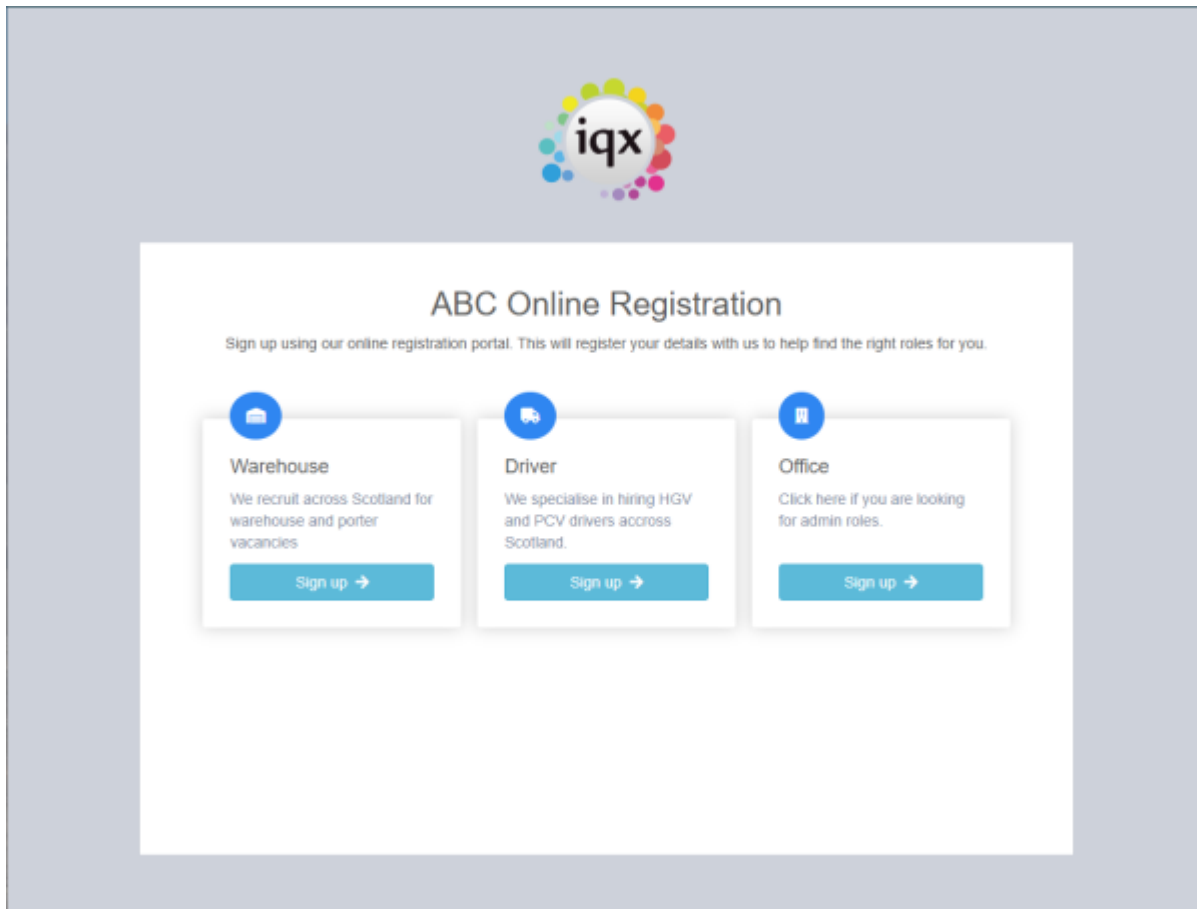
iqx

ABC Online Registration

Sign up using our online registration portal. This will register your details with us to help find the right roles for you.

Warehouse

We recruit across Scotland for warehouse and porter vacancies

Sign up →

Driver

We specialise in hiring HGV and PCV drivers accross Scotland.

Sign up →

Office

Click here if you are looking for admin roles.

Sign up →